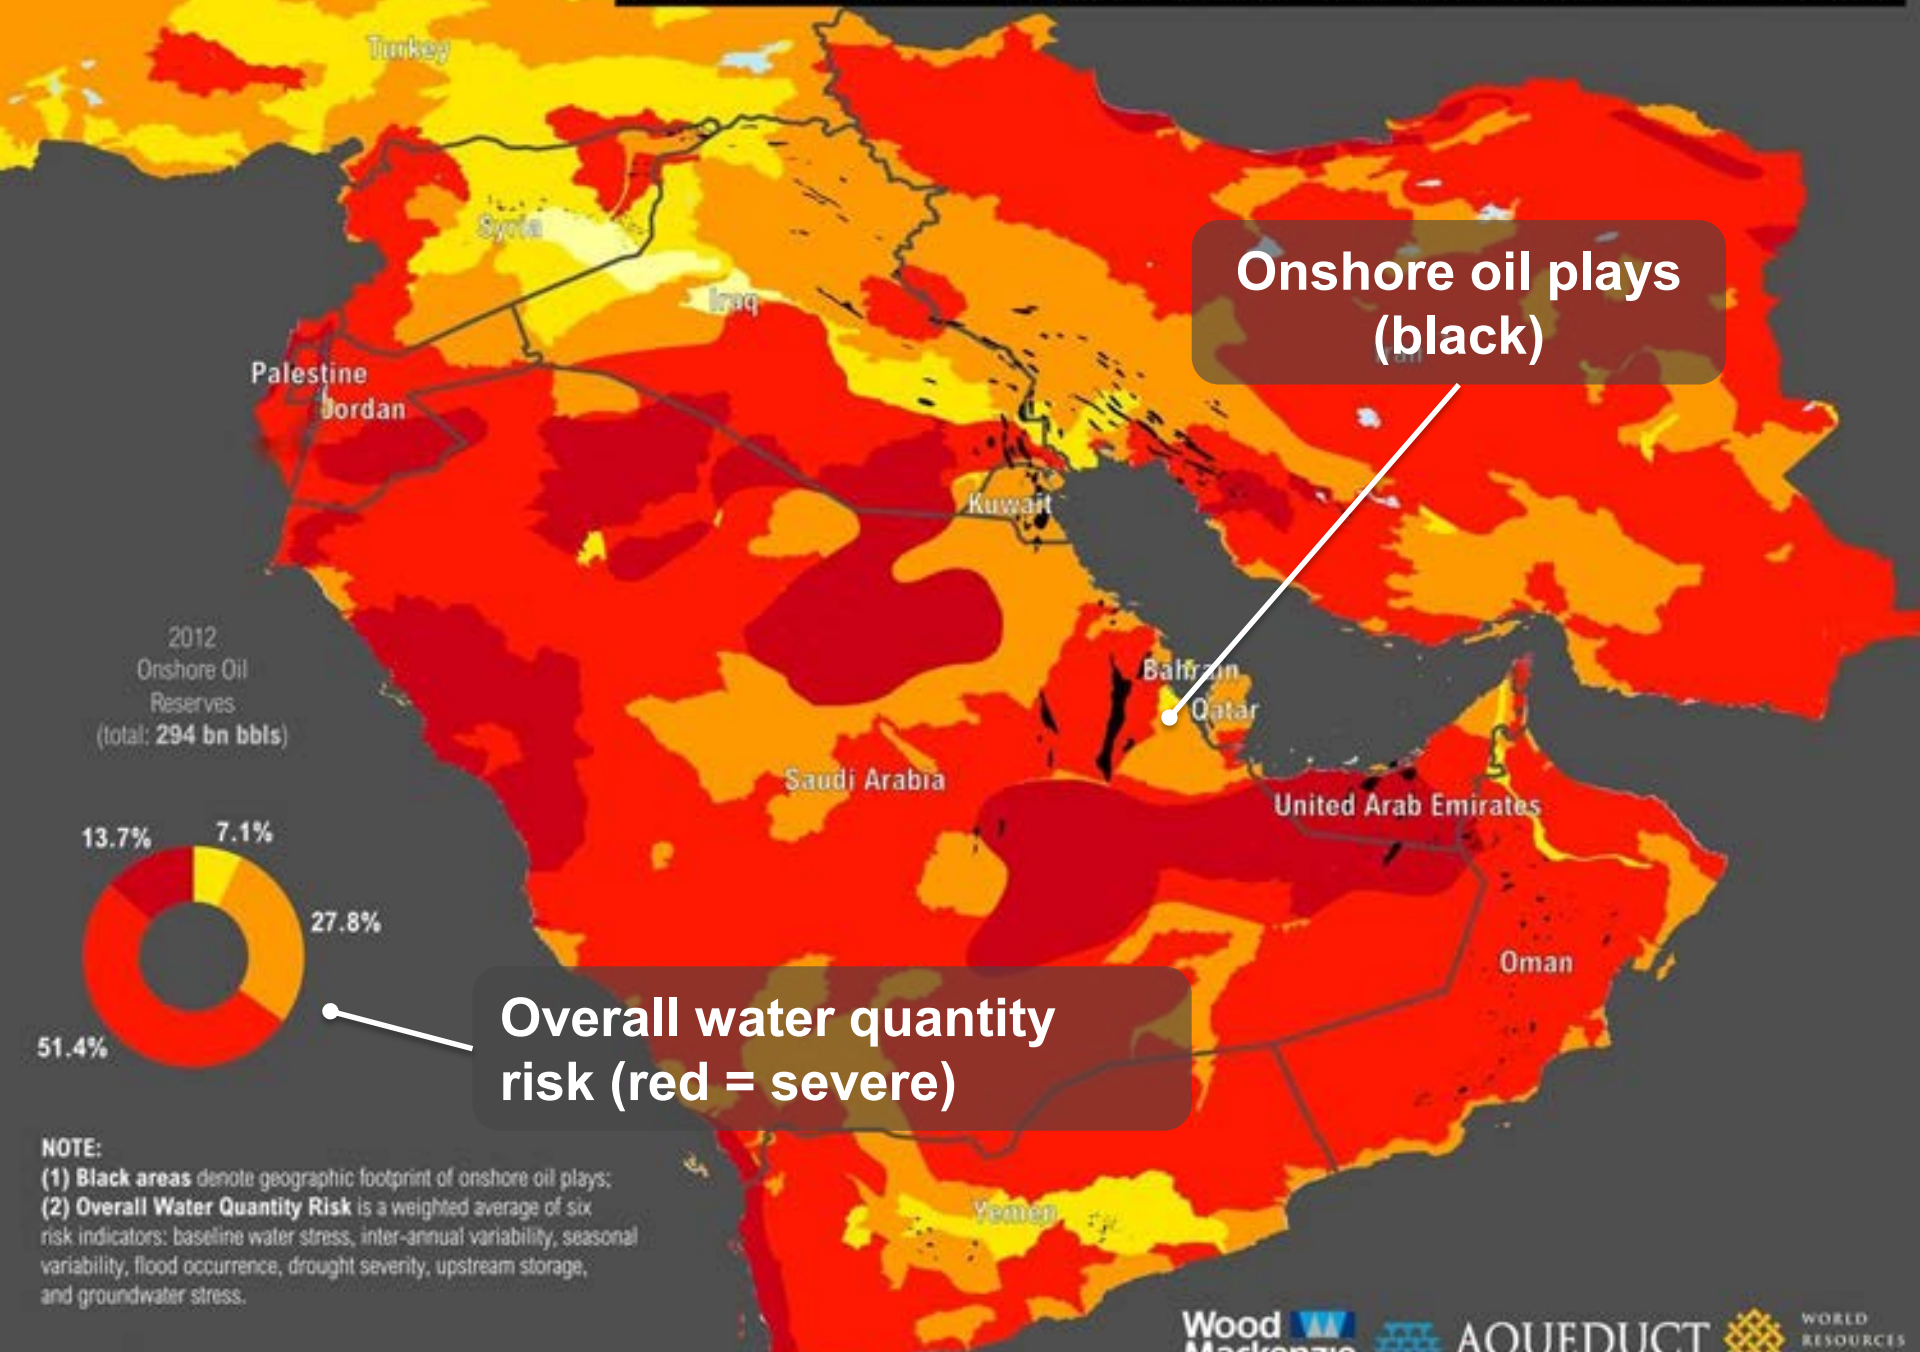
Turkey

Syria

Iraq

Palestine

Jordan

Kuwait

Onshore oil plays (black)

Bahrain

Qatar

Saudi Arabia

United Arab Emirates

Oman

Yemen

2012
Onshore Oil
Reserves
(total: 294 bn bbls)

13.7%

7.1%

27.8%

51.4%

Overall water quantity risk (red = severe)

NOTE:
(1) Black areas denote geographic footprint of onshore oil plays;
(2) Overall Water Quantity Risk is a weighted average of six risk indicators: baseline water stress, inter-annual variability, seasonal variability, flood occurrence, drought severity, upstream storage, and groundwater stress.

Wood Mackenzie

AQUEDUCT

WORLD RESOURCES